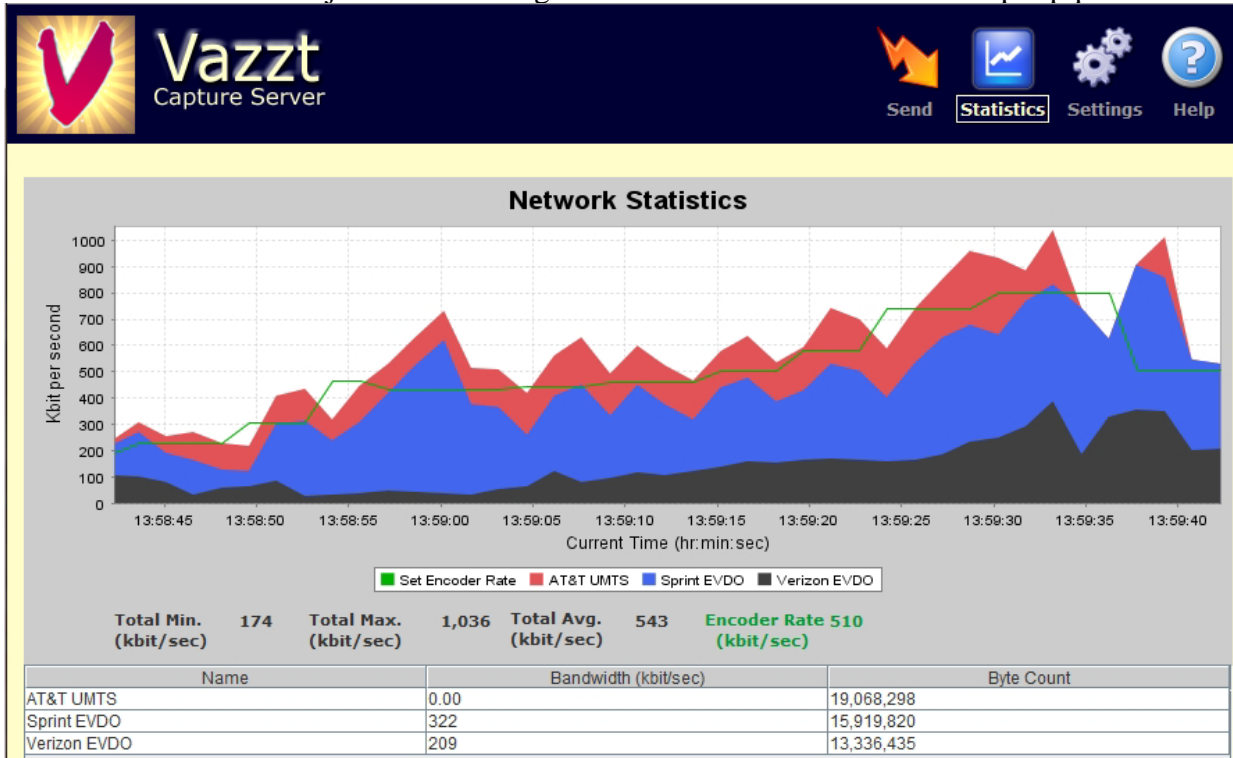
Vazzt
Capture Server

Send Statistics Settings Help

Network Statistics

1000
900
800
700
600
500
400
300
200
100
0

Kbit per second

13:58:45 13:58:50 13:58:55 13:59:00 13:59:05 13:59:10 13:59:15 13:59:20 13:59:25 13:59:30 13:59:35 13:59:40

Current Time (hr:min:sec)

Set Encoder Rate AT&T UMTS Sprint EVDO Verizon EVDO

Total Min. (kbit/sec) 174 Total Max. (kbit/sec) 1,036 Total Avg. (kbit/sec) 543 Encoder Rate 510 (kbit/sec)

| Name | Bandwidth (kbit/sec) | Byte Count |
|---|---|---|
| AT&T UMTS | 0.00 | 19,068,298 |
| Sprint EVDO | 322 | 15,919,820 |
| Verizon EVDO | 209 | 13,336,435 |